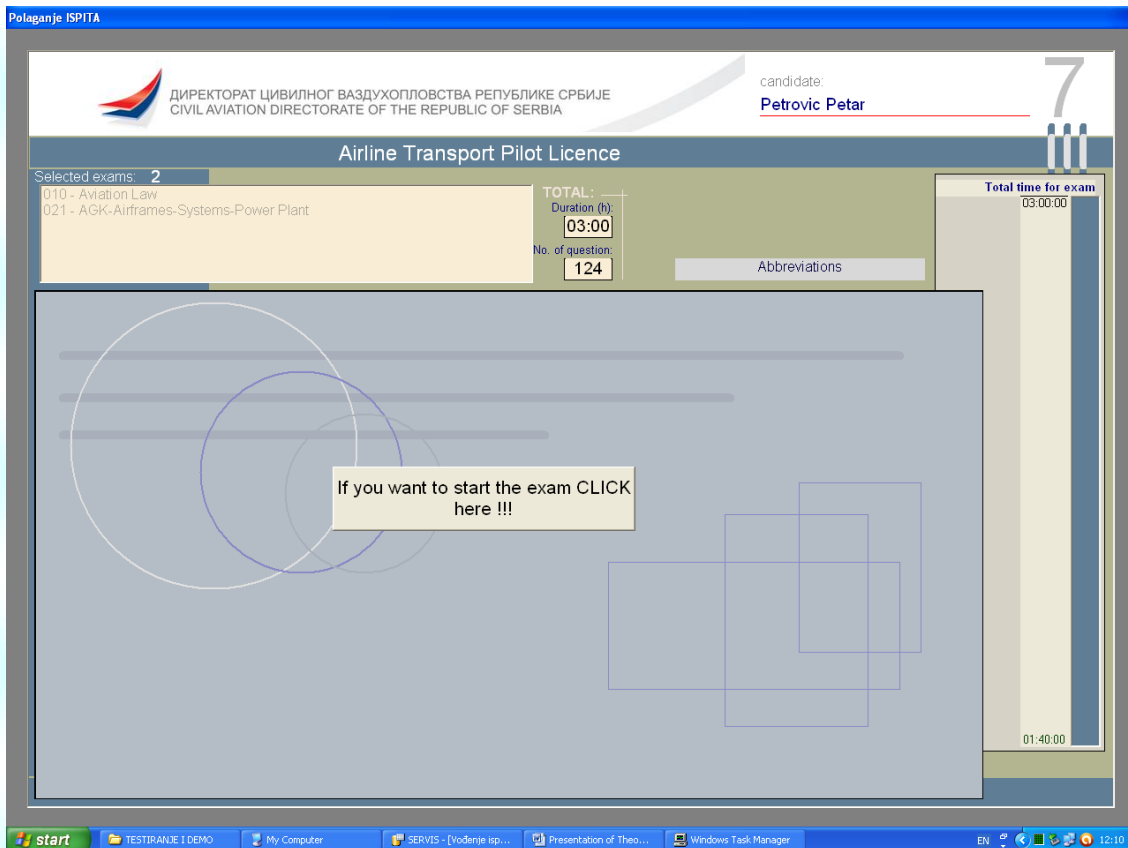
Polaganje ISPITA

ДИРЕКТОРАТ ЦИВИЛНОГ ВАЗДУХОПЛОВСТВА РЕПУБЛИКЕ СРБИЈЕ
CIVIL AVIATION DIRECTORATE OF THE REPUBLIC OF SERBIA

candidate:
Petrovic Petar

7

Airline Transport Pilot Licence

Selected exams: 2
010 - Aviation Law
021 - AGK-Airframes-Systems-Power Plant

TOTAL:
Duration (h):
03:00
No. of question:
124

Abbreviations

Total time for exam
03:00:00

01:40:00

If you want to start the exam CLICK here !!!

start | TESTIRANJE I DEMO | My Computer | SERVIS - [Vođenje isp... | Presentation of Theo... | Windows Task Manager | EN | 12:10